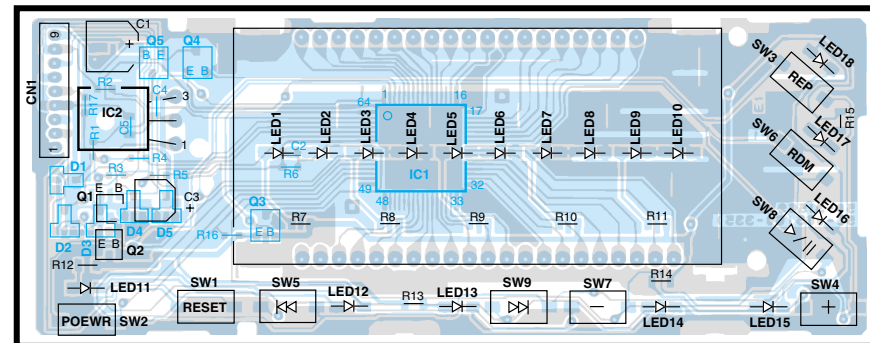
C1
Q5
Q4
9
CN1
B E
E B
R2
C4
3
IC2
R17
R1
1
C5
1
D1
R3
R4
R5
Q1
E B
C3
D2
D3
D4
D5
E B
Q2
R12
LED11
SW1
RESET
POEWR
SW2
SW5
LED12
R13
LED13
SW9
SW7
R14
LED14
LED15
SW4
SW3
LED18
REP
R15
SW6
LED17
RDM
SW8
LED16
64
1
16
17
LED1
LED2
LED3
LED4
LED5
LED6
LED7
LED8
LED9
LED10
C2
R6
IC1
49
48
33
32
Q3
R16
E B
R7
R8
R9
R10
R11